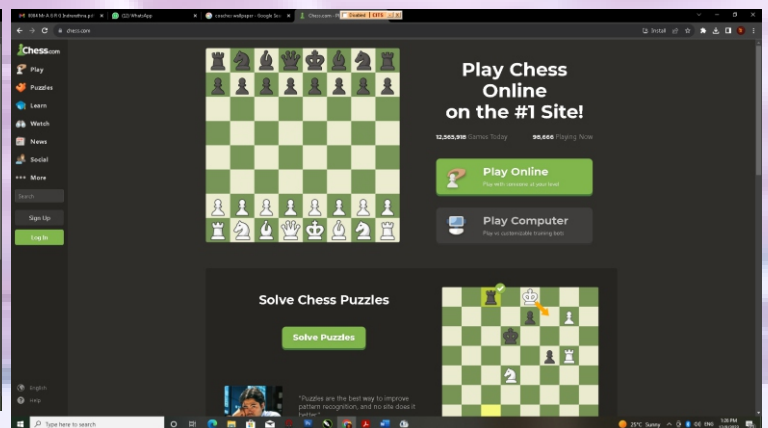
(12) WhatsApp
coaster wallpaper - Google Sea
Chess.com - Pl
Disabled
chess.com
Install

Chess.com
Play
Puzzles
Learn
Watch
News
Social
More
Search
Sign Up
Log In

Play Chess Online on the #1 Site!

12,565,918 Games Today 98,666 Playing Now

Play Online
Play with someone at your level

Play Computer
Play vs customizable training bots

Solve Chess Puzzles

Solve Puzzles

"Puzzles are the best way to improve pattern recognition, and no site does it better."

English
Help

Type here to search
25°C Sunny
ENG